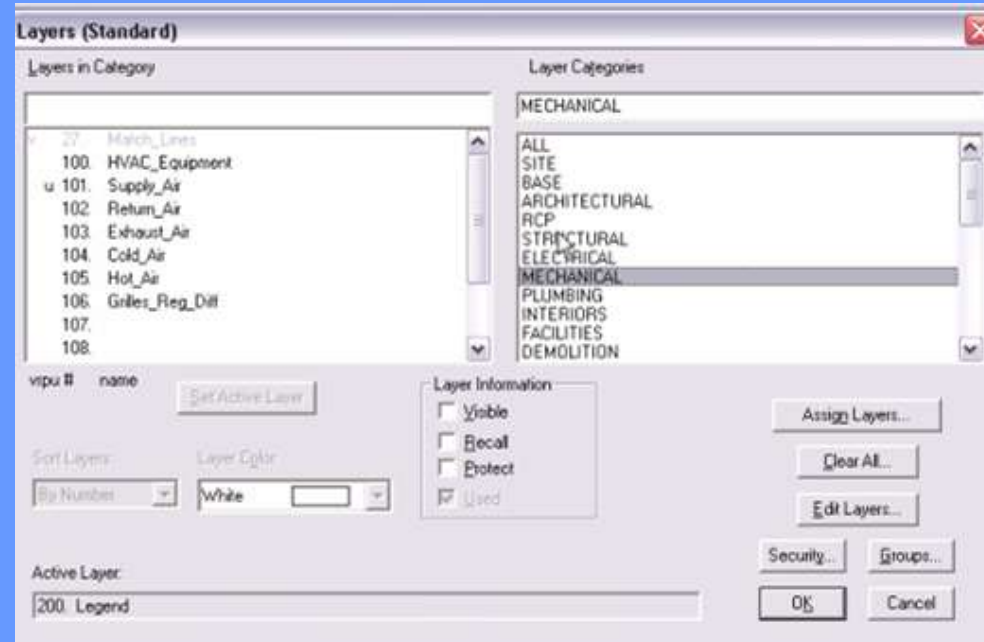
Layers (Standard)

Layers in Category

v 27. Match_Lines
100. HVAC_Equipment
u 101. Supply_Air
102. Return_Air
103. Exhaust_Air
104. Cold_Air
105. Hot_Air
106. Grilles_Reg_Diff
107.
108.

vipu # name

Set Active Layer

Sort Layers
By Number

Layer Color
White

Layer Categories

MECHANICAL

ALL
SITE
BASE
ARCHITECTURAL
RCP
STRUCTURAL
ELECTRICAL
MECHANICAL
PLUMBING
INTERIORS
FACILITIES
DEMOLITION

Layer Information
Visible
Recall
Protect
Used

Assign Layers...
Clear All...
Edit Layers...
Security...
Groups...

Active Layer:
200. Legend

OK
Cancel